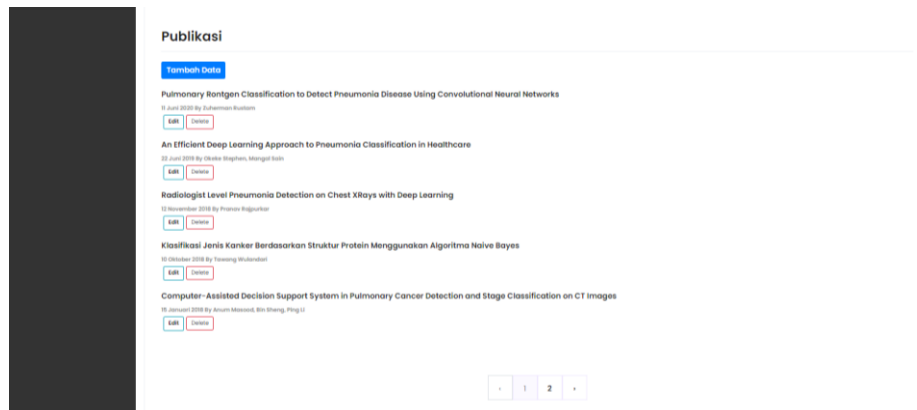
Publikasi

Tambah Data

Pulmonary Rontgen Classification to Detect Pneumonia Disease Using Convolutional Neural Networks

11 Juni 2020 By Zuherman Rustam

Edit Delete

An Efficient Deep Learning Approach to Pneumonia Classification in Healthcare

22 Juni 2019 By Okeke Stephen, Mangal Sain

Edit Delete

Radiologist Level Pneumonia Detection on Chest XRays with Deep Learning

12 November 2018 By Pranav Rajpurkar

Edit Delete

Klasifikasi Jenis Kanker Berdasarkan Struktur Protein Menggunakan Algoritma Naive Bayes

10 Oktober 2018 By Tawang Wulandari

Edit Delete

Computer-Assisted Decision Support System in Pulmonary Cancer Detection and Stage Classification on CT Images

15 Januari 2018 By Anum Masood, Bin Sheng, Ping Li

Edit Delete

‹ 1 2 ›